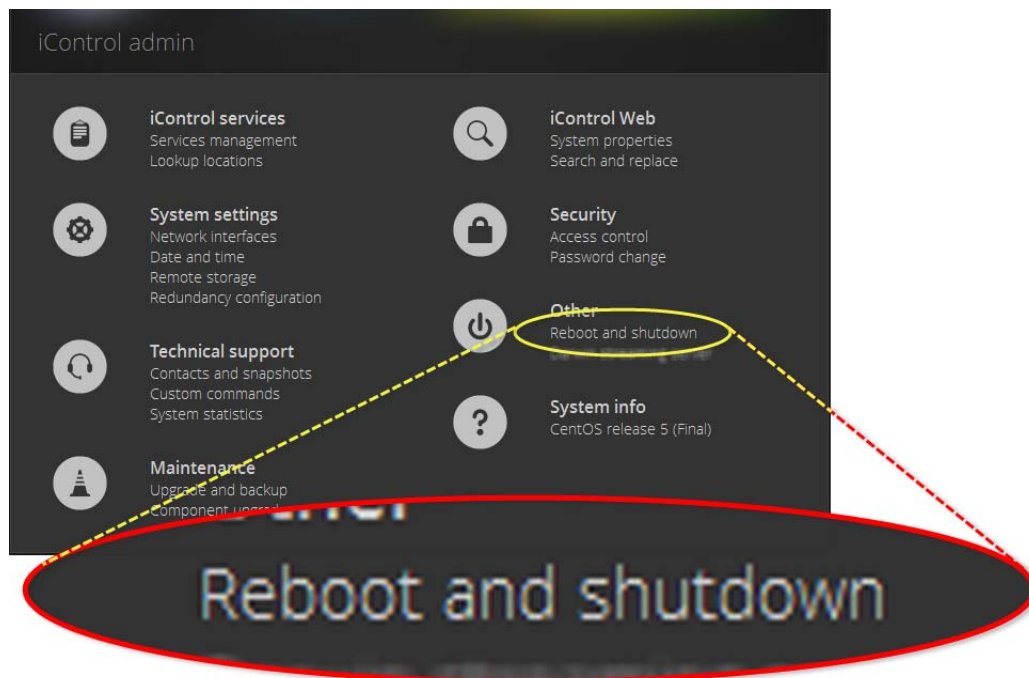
iControl admin

iControl services
Services management
Lookup locations

System settings
Network interfaces
Date and time
Remote storage
Redundancy configuration

Technical support
Contacts and snapshots
Custom commands
System statistics

Maintenance
Upgrade and backup
Component upgr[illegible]

iControl Web
System properties
Search and replace

Security
Access control
Password change

Other
Reboot and shutdown

System info
CentOS release 5 (Final)

Reboot and shutdown